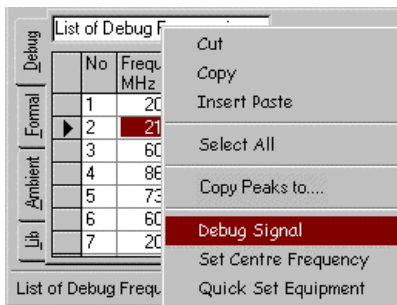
List of Debug F

Debug
Formal
Ambient
Lib

| No | Frequ MHz |
|---|---|
| 1 | 20 |
| 2 | 21 |
| 3 | 60 |
| 4 | 86 |
| 5 | 73 |
| 6 | 60 |
| 7 | 20 |

Cut
Copy
Insert Paste
Select All
Copy Peaks to....
Debug Signal
Set Centre Frequency
Quick Set Equipment

List of Debug Frequ